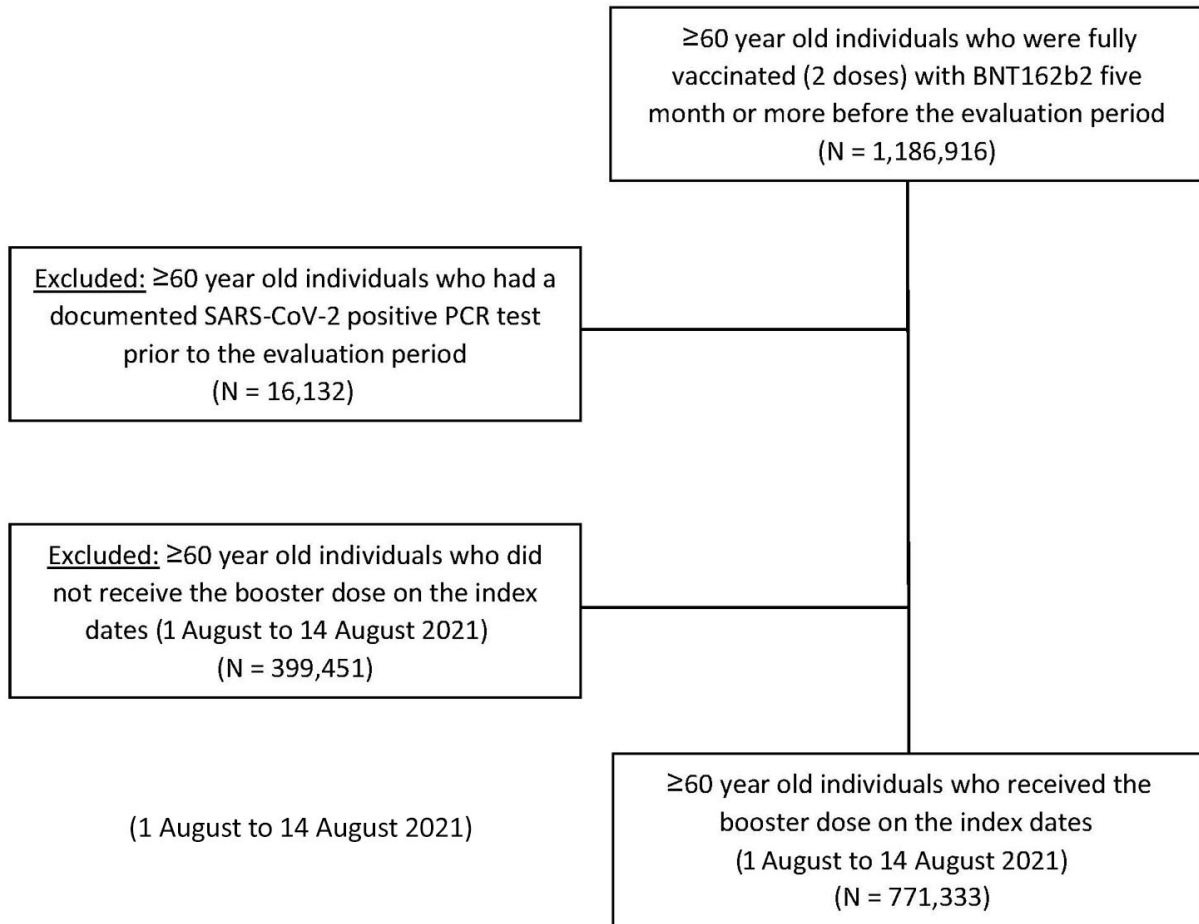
≥60 year old individuals who were fully vaccinated (2 doses) with BNT162b2 five month or more before the evaluation period
(N = 1,186,916)

Excluded: ≥60 year old individuals who had a documented SARS-CoV-2 positive PCR test prior to the evaluation period
(N = 16,132)

Excluded: ≥60 year old individuals who did not receive the booster dose on the index dates (1 August to 14 August 2021)
(N = 399,451)

(1 August to 14 August 2021)

≥60 year old individuals who received the booster dose on the index dates
(1 August to 14 August 2021)
(N = 771,333)